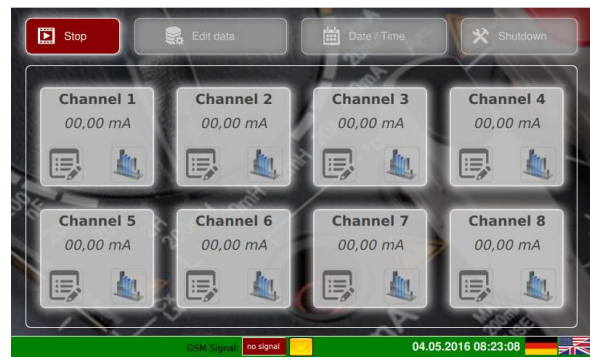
Stop
Edit data
Date / Time
Shutdown

Channel 1
00,00 mA

Channel 2
00,00 mA

Channel 3
00,00 mA

Channel 4
00,00 mA

Channel 5
00,00 mA

Channel 6
00,00 mA

Channel 7
00,00 mA

Channel 8
00,00 mA

GSM Signal: no signal
04.05.2016 08:23:08